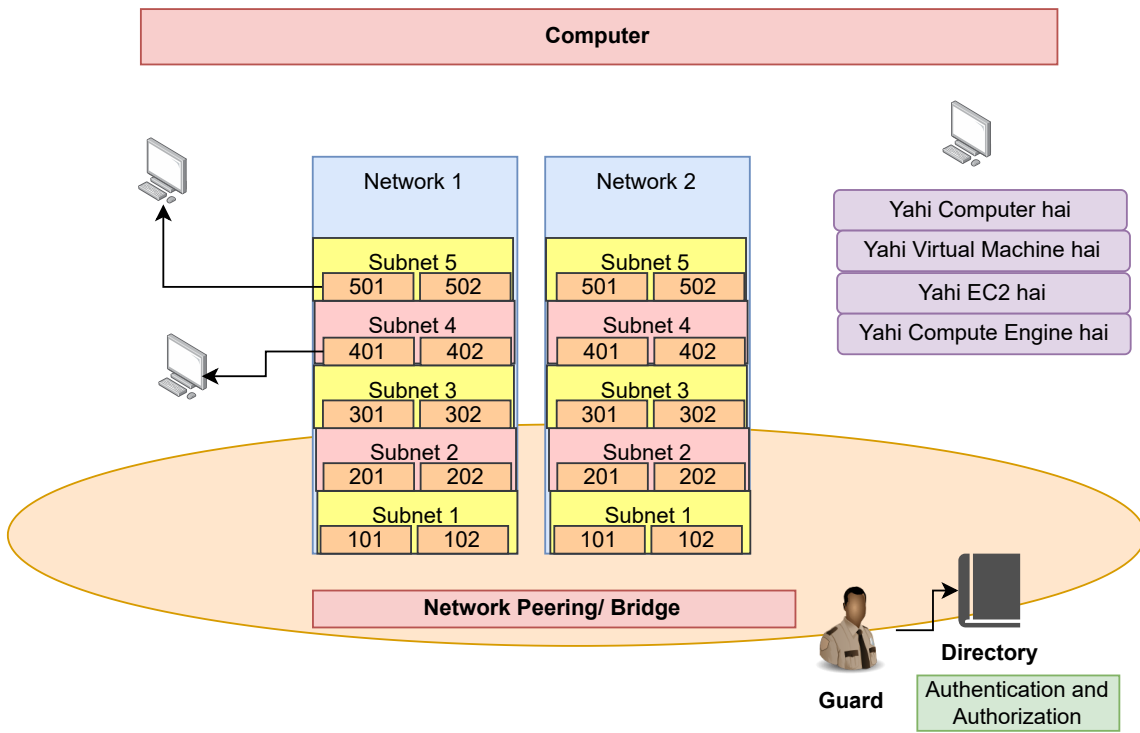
Computer

Network 1

Subnet 5
501 502
Subnet 4
401 402
Subnet 3
301 302
Subnet 2
201 202
Subnet 1
101 102

Network 2

Subnet 5
501 502
Subnet 4
401 402
Subnet 3
301 302
Subnet 2
201 202
Subnet 1
101 102

Yahi Computer hai
Yahi Virtual Machine hai
Yahi EC2 hai
Yahi Compute Engine hai

Network Peering/ Bridge

Guard

Directory

Authentication and Authorization